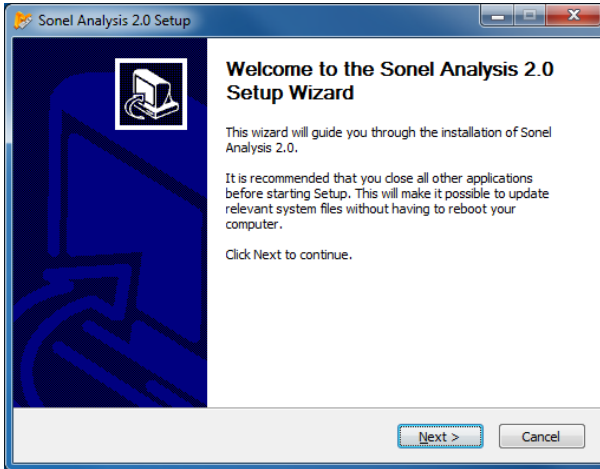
Sonel Analysis 2.0 Setup

Welcome to the Sonel Analysis 2.0 Setup Wizard

This wizard will guide you through the installation of Sonel Analysis 2.0.

It is recommended that you close all other applications before starting Setup. This will make it possible to update relevant system files without having to reboot your computer.

Click Next to continue.

Next >

Cancel